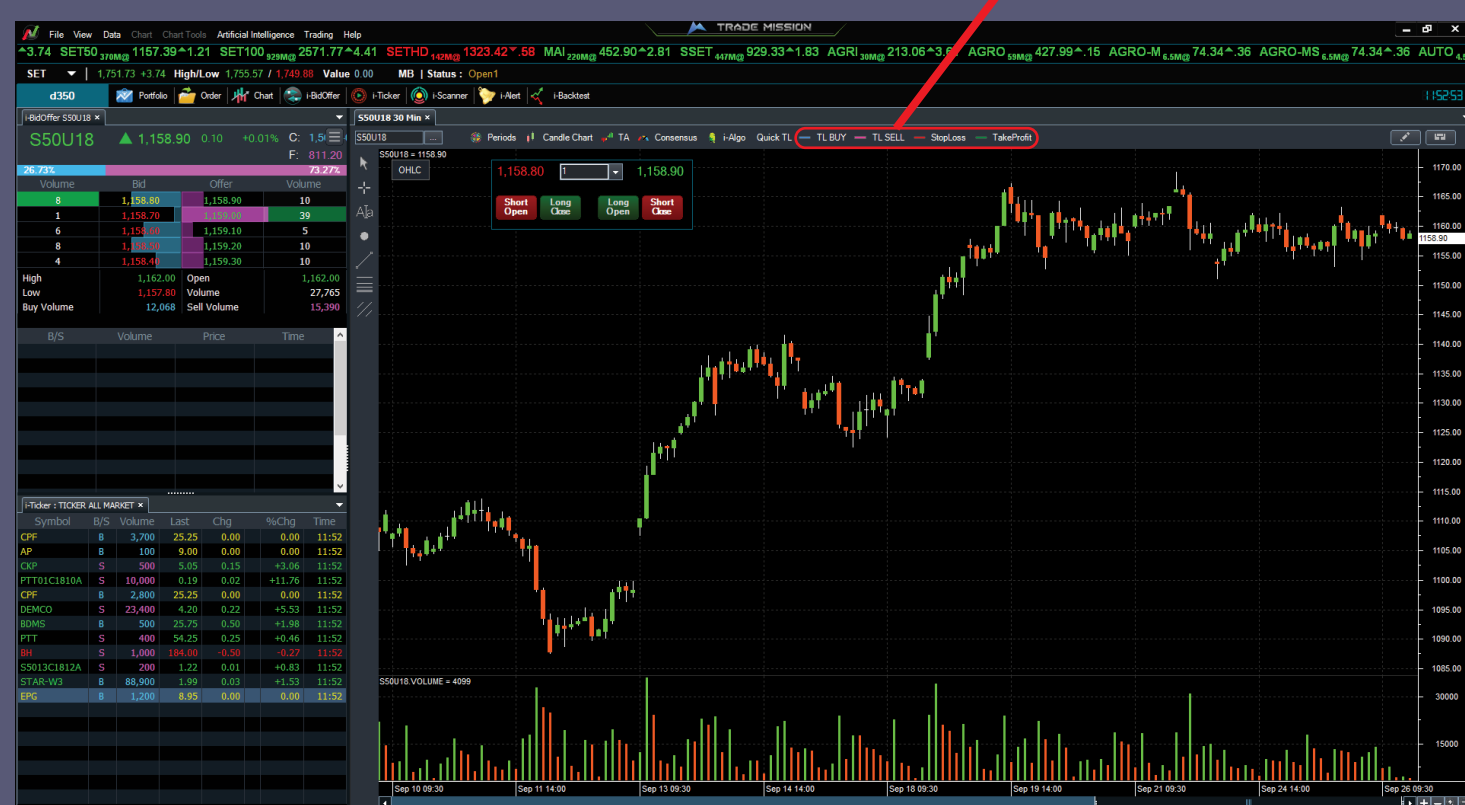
File View Data Chart Chart Tools Artificial Intelligence Trading Help

TRADE MISSION

3.74 SET50 370M@ 1157.39 1.21 SET100 929M@ 2571.77 4.41 SETHD 142M@ 1323.42 .58 MAI 220M@ 452.90 2.81 SSET 447M@ 929.33 1.83 AGRI 30M@ 213.06 3.6 AGRO 59M@ 427.99 .15 AGRO-M 6.5M@ 74.34 .36 AGRO-MS 6.5M@ 74.34 .36 AUTO

SET | 1,751.73 +3.74 High/Low 1,755.57 / 1,749.88 Value 0.00 MB | Status : Open1

d350 Portfolio Order Chart i-BidOffer i-Ticker i-Scanner i-Alert i-Backtest 11:52:53

i-BidOffer S50U18

S50U18 1,158.90 0.10 +0.01% C: 1,5
F: 811.20

26.73% 73.27%

| Volume | Bid | Offer | Volume |
|---|---|---|---|
| 8 | 1,158.80 | 1,158.90 | 10 |
| 1 | 1,158.70 | 1,159.00 | 39 |
| 6 | 1,158.60 | 1,159.10 | 5 |
| 8 | 1,158.50 | 1,159.20 | 10 |
| 4 | 1,158.40 | 1,159.30 | 10 |

| High | 1,162.00 | Open | 1,162.00 |
|---|---|---|---|
| Low | 1,157.80 | Volume | 27,765 |
| Buy Volume | 12,068 | Sell Volume | 15,390 |

| B/S | Volume | Price | Time |
|---|---|---|---|

i-Ticker : TICKER ALL MARKET

| Symbol | B/S | Volume | Last | Chg | %Chg | Time |
|---|---|---|---|---|---|---|
| CPF | B | 3,700 | 25.25 | 0.00 | 0.00 | 11:52 |
| AP | B | 100 | 9.00 | 0.00 | 0.00 | 11:52 |
| CKP | S | 500 | 5.05 | 0.15 | +3.06 | 11:52 |
| PTT01C1810A | S | 10,000 | 0.19 | 0.02 | +11.76 | 11:52 |
| CPF | B | 2,800 | 25.25 | 0.00 | 0.00 | 11:52 |
| DEMCO | S | 23,400 | 4.20 | 0.22 | +5.53 | 11:52 |
| BDMS | B | 500 | 25.75 | 0.50 | +1.98 | 11:52 |
| PTT | S | 400 | 54.25 | 0.25 | +0.46 | 11:52 |
| BH | B | 1,000 | 184.00 | -0.50 | -0.27 | 11:52 |
| S5013C1812A | S | 200 | 1.22 | 0.01 | +0.83 | 11:52 |
| STAR-W3 | B | 88,900 | 1.99 | 0.03 | +1.53 | 11:52 |
| EPG | B | 1,200 | 8.95 | 0.00 | 0.00 | 11:52 |

S50U18 30 Min

S50U18 ... Periods Candle Chart TA Consensus i-Algo Quick TL TL BUY TL SELL StopLoss TakeProfit

S50U18 = 1158.90

OHLC

1,158.80 1 1,158.90

Short Open Long Close Long Open Short Close

1170.00 1165.00 1160.00 1158.90 1155.00 1150.00 1145.00 1140.00 1135.00 1130.00 1125.00 1120.00 1115.00 1110.00 1105.00 1100.00 1095.00 1090.00 1085.00

S50U18.VOLUME = 4099

30000 15000

Sep 10 09:30 Sep 11 14:00 Sep 13 09:30 Sep 14 14:00 Sep 18 09:30 Sep 19 14:00 Sep 21 09:30 Sep 24 14:00 Sep 26 09:30